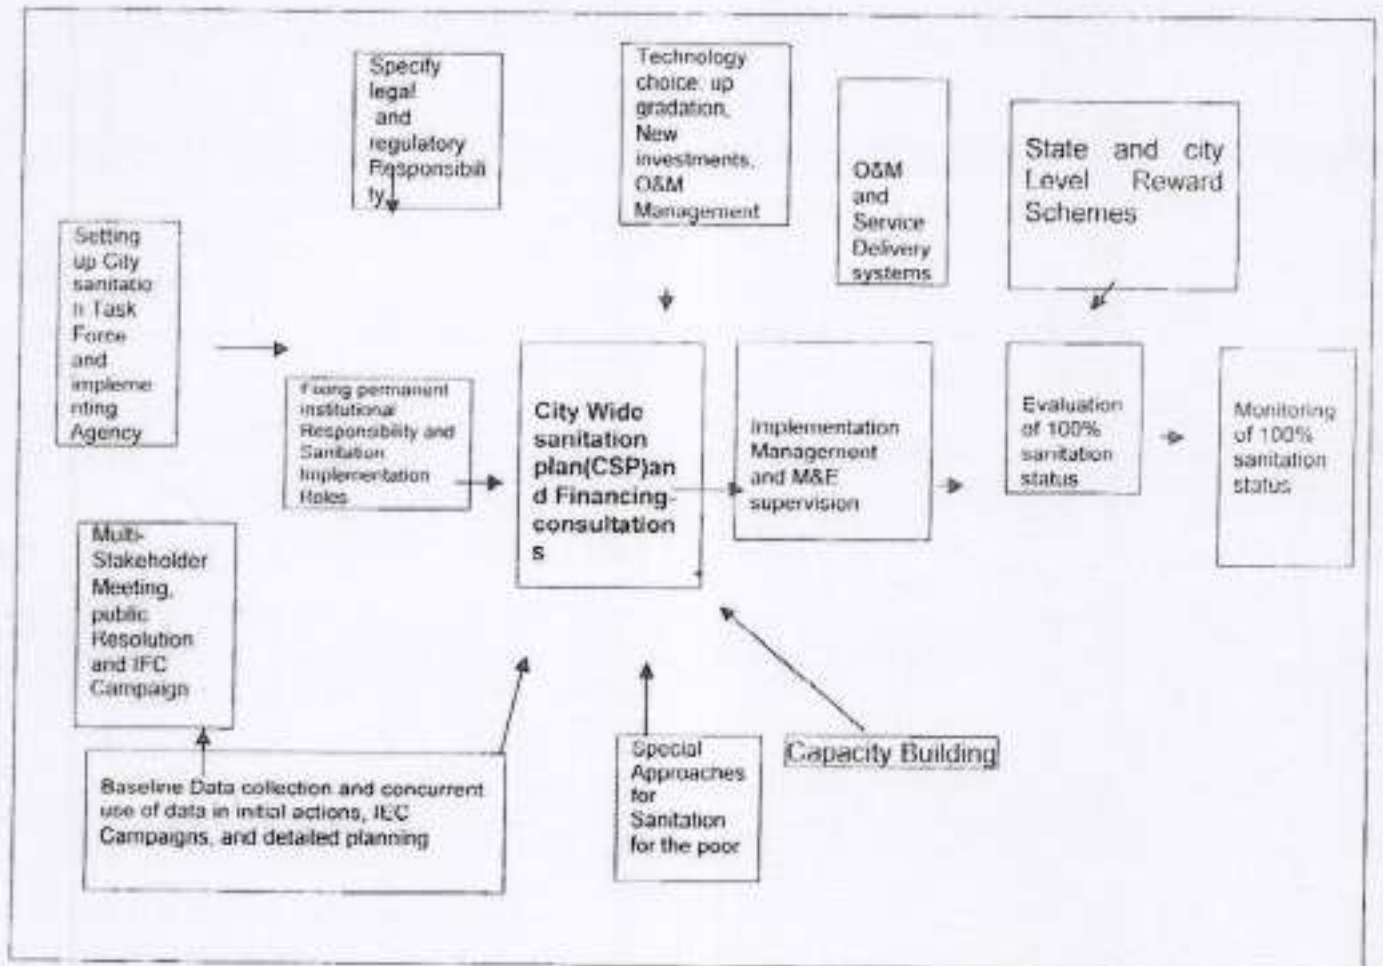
Specify legal and regulatory Responsibility

Technology choice: up gradation, New investments, O&M Management

O&M and Service Delivery systems

State and city Level Reward Schemes

Setting up City sanitation Task Force and implementing Agency

Fixing permanent institutional Responsibility and Sanitation Implementation Roles

City Wide sanitation plan(CSP)and Financing-consultations

Implementation Management and M&E supervision

Evaluation of 100% sanitation status

Monitoring of 100% sanitation status

Multi-Stakeholder Meeting, public Resolution and IFC Campaign

Baseline Data collection and concurrent use of data in initial actions, IEC Campaigns, and detailed planning

Special Approaches for Sanitation for the poor

Capacity Building